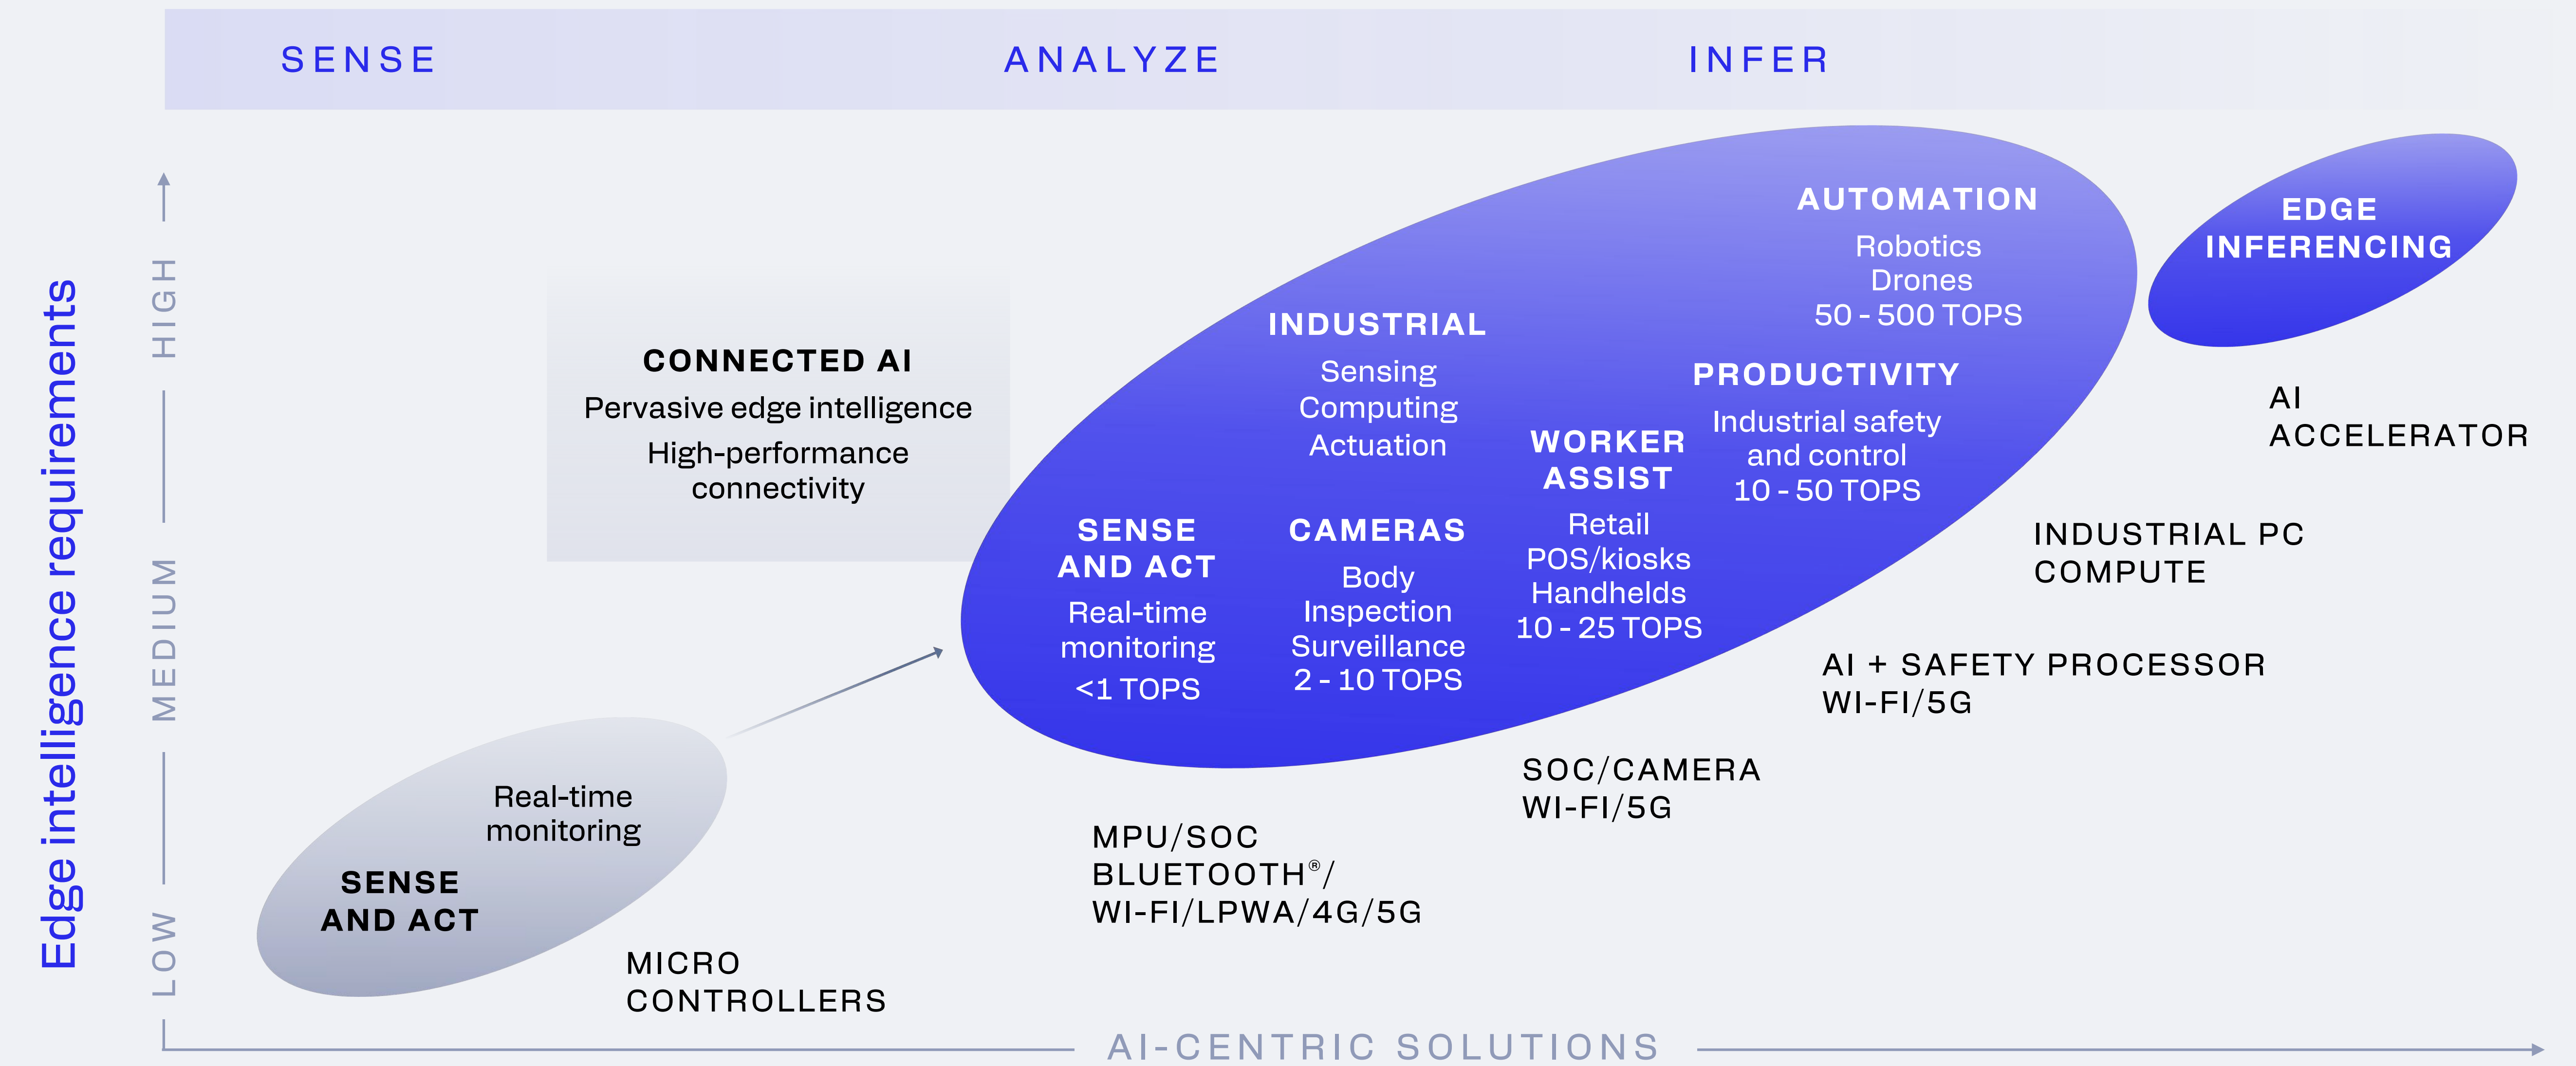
SENSE ANALYZE INFER

Edge intelligence requirements

HIGH

MEDIUM

LOW

CONNECTED AI
Pervasive edge intelligence
High-performance connectivity

AUTOMATION
Robotics
Drones
50 - 500 TOPS

EDGE INFERENCING

INDUSTRIAL
Sensing
Computing
Actuation

PRODUCTIVITY
Industrial safety and control
10 - 50 TOPS

WORKER ASSIST
Retail
POS/kiosks
Handhelds
10 - 25 TOPS

SENSE AND ACT
Real-time monitoring
<1 TOPS

CAMERAS
Body
Inspection
Surveillance
2 - 10 TOPS

AI ACCELERATOR

INDUSTRIAL PC COMPUTE

AI + SAFETY PROCESSOR
WI-FI/5G

SOC/CAMERA
WI-FI/5G

MPU/SOC
BLUETOOTH®/
WI-FI/LPWA/4G/5G

Real-time monitoring

SENSE AND ACT

MICRO CONTROLLERS

AI-CENTRIC SOLUTIONS